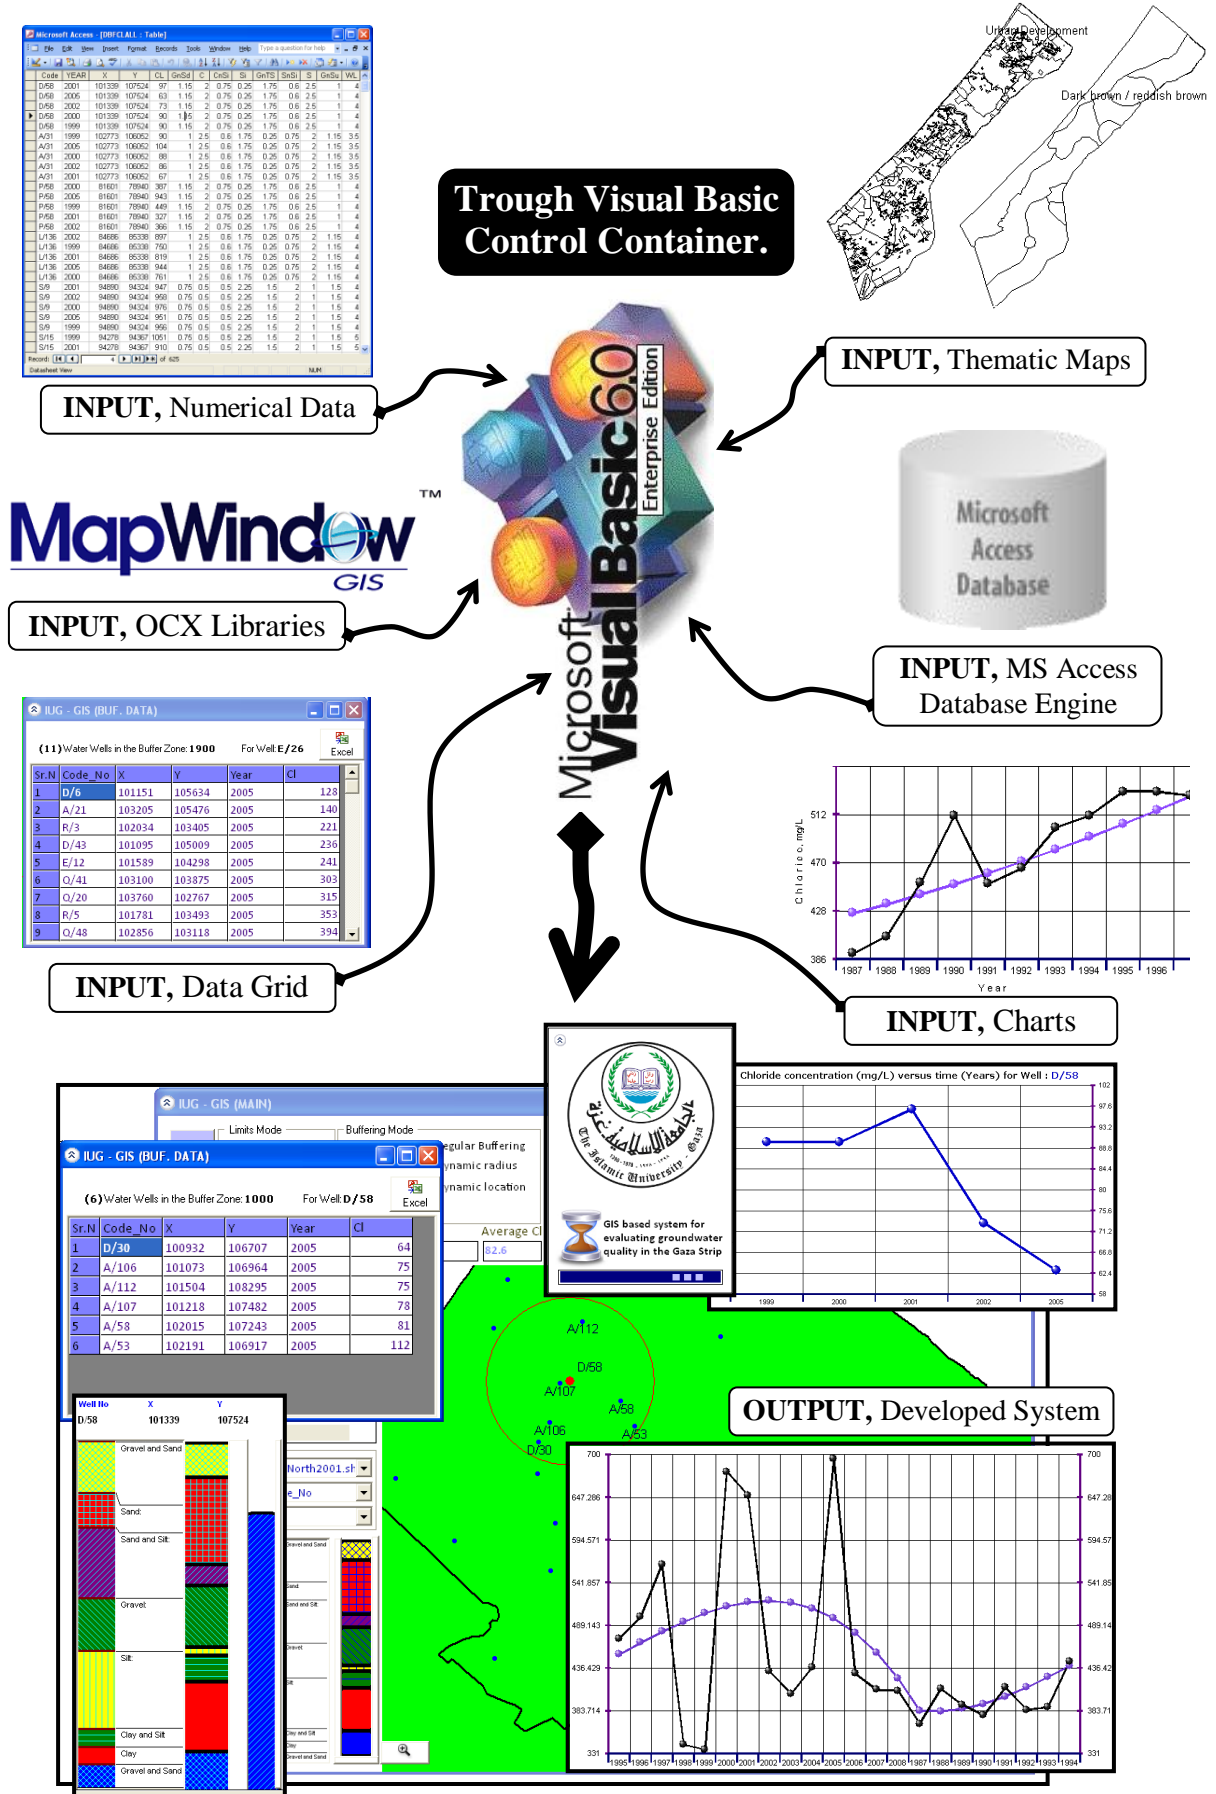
Trough Visual Basic Control Container.

INPUT, Numerical Data

INPUT, Thematic Maps

Urban Development

Dark brown / reddish brown

MapWindow GIS ™

INPUT, OCX Libraries

Microsoft Visual Basic 6.0 Enterprise Edition

Microsoft Access Database

INPUT, MS Access Database Engine

IUG - GIS (BUF. DATA)

(11) Water Wells in the Buffer Zone: 1900    For Well: E/26    Excel

| Sr.N | Code_No | X | Y | Year | Cl |
|---|---|---|---|---|---|
| 1 | D/6 | 101151 | 105634 | 2005 | 128 |
| 2 | A/21 | 103205 | 105476 | 2005 | 140 |
| 3 | R/3 | 102034 | 103405 | 2005 | 221 |
| 4 | D/43 | 101095 | 105009 | 2005 | 236 |
| 5 | E/12 | 101589 | 104298 | 2005 | 241 |
| 6 | Q/41 | 103100 | 103875 | 2005 | 303 |
| 7 | Q/20 | 103760 | 102767 | 2005 | 315 |
| 8 | R/5 | 101781 | 103493 | 2005 | 353 |
| 9 | Q/48 | 102856 | 103118 | 2005 | 394 |

INPUT, Data Grid

Chloride, mg/L
512
470
428
386
1987 1988 1989 1990 1991 1992 1993 1994 1995 1996
Year

INPUT, Charts

IUG - GIS (MAIN)
Limits Mode    Buffering Mode
egular Buffering
ynamic radius
ynamic location
Average Cl
82.6

IUG - GIS (BUF. DATA)

(6) Water Wells in the Buffer Zone: 1000    For Well: D/58    Excel

| Sr.N | Code_No | X | Y | Year | Cl |
|---|---|---|---|---|---|
| 1 | D/30 | 100932 | 106707 | 2005 | 64 |
| 2 | A/106 | 101073 | 106964 | 2005 | 75 |
| 3 | A/112 | 101504 | 108295 | 2005 | 75 |
| 4 | A/107 | 101218 | 107482 | 2005 | 78 |
| 5 | A/58 | 102015 | 107243 | 2005 | 81 |
| 6 | A/53 | 102191 | 106917 | 2005 | 112 |

The Islamic University Gaza

GIS based system for evaluating groundwater quality in the Gaza Strip

Chloride concentration (mg/L) versus time (Years) for Well : D/58
1999 2000 2001 2002 2005

Well No    X    Y
D/58    101339    107524
Gravel and Sand
Sand
Sand and Silt
Gravel
Silt
Clay and Silt
Clay
Gravel and Sand

North2001.sh
e_No

A/112
D/58
A/107
A/58
A/106
D/30
A/53

OUTPUT, Developed System

700
647.286
594.571
541.857
489.143
436.429
383.714
331
1995 1996 1997 1998 1999 2000 2001 2002 2003 2004 2005 2006 2007 2008 1987 1988 1989 1990 1991 1992 1993 1994